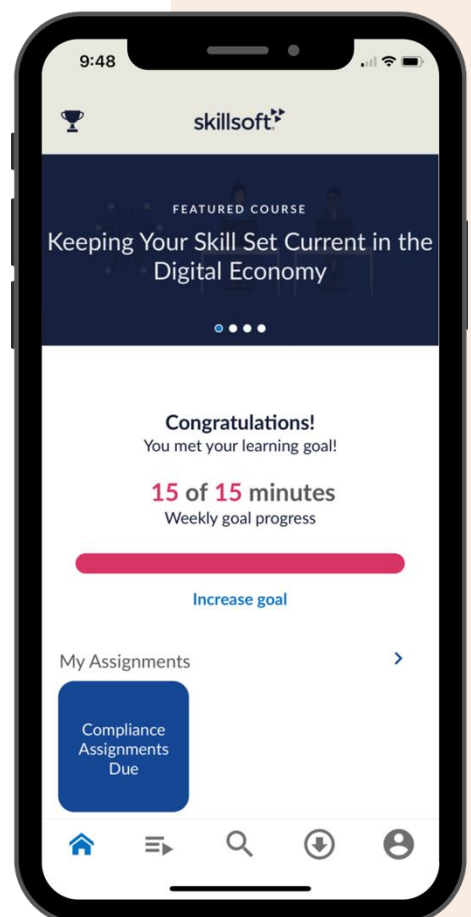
9:48

skillsoft

FEATURED COURSE

Keeping Your Skill Set Current in the Digital Economy

Congratulations!
You met your learning goal!

15 of 15 minutes
Weekly goal progress

Increase goal

My Assignments

Compliance Assignments Due